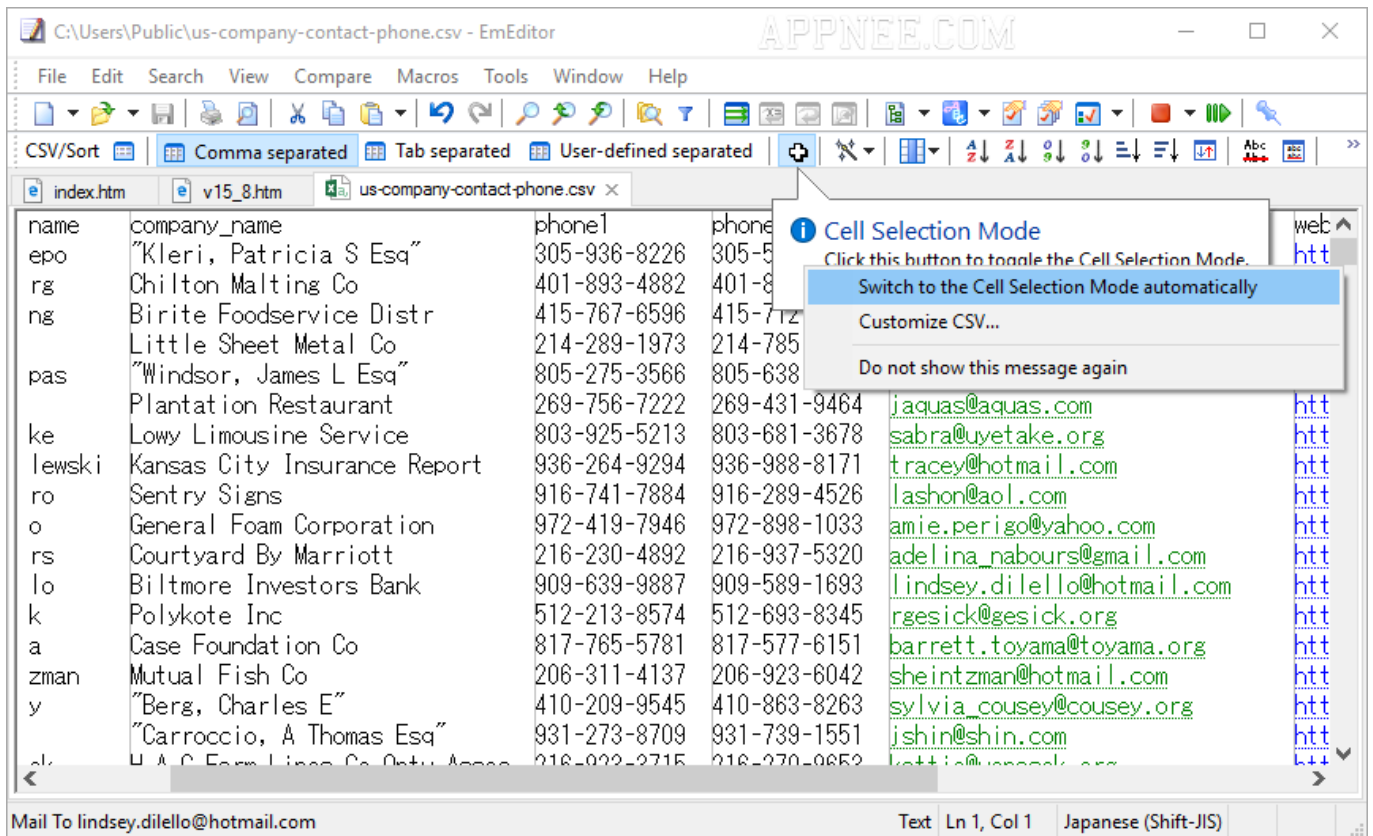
C:\Users\Public\us-company-contact-phone.csv - EmEditor

APPNEE.COM

File Edit Search View Compare Macros Tools Window Help

CSV/Sort Comma separated Tab separated User-defined separated

index.htm v15_8.htm us-company-contact-phone.csv

Cell Selection Mode
Click this button to toggle the Cell Selection Mode.

Switch to the Cell Selection Mode automatically
Customize CSV...
Do not show this message again

| name | company_name | phone1 | phone | | web |
|---|---|---|---|---|---|
| epo | "Kleri, Patricia S Esq" | 305-936-8226 | 305-5 | | htt |
| rg | Chilton Malting Co | 401-893-4882 | 401-8 | | htt |
| ng | Birite Foodservice Distr | 415-767-6596 | 415-712 | | htt |
| | Little Sheet Metal Co | 214-289-1973 | 214-785 | | htt |
| pas | "Windsor, James L Esq" | 805-275-3566 | 805-638 | | htt |
| | Plantation Restaurant | 269-756-7222 | 269-431-9464 | jaquas@aquas.com | htt |
| ke | Lowy Limousine Service | 803-925-5213 | 803-681-3678 | sabra@uyetake.org | htt |
| lewski | Kansas City Insurance Report | 936-264-9294 | 936-988-8171 | tracey@hotmail.com | htt |
| ro | Sentry Signs | 916-741-7884 | 916-289-4526 | lashon@aol.com | htt |
| o | General Foam Corporation | 972-419-7946 | 972-898-1033 | amie.perigo@yahoo.com | htt |
| rs | Courtyard By Marriott | 216-230-4892 | 216-937-5320 | adelina_nabours@gmail.com | htt |
| lo | Biltmore Investors Bank | 909-639-9887 | 909-589-1693 | lindsey.dilello@hotmail.com | htt |
| k | Polykote Inc | 512-213-8574 | 512-693-8345 | rgesick@gesick.org | htt |
| a | Case Foundation Co | 817-765-5781 | 817-577-6151 | barrett.toyama@toyama.org | htt |
| zman | Mutual Fish Co | 206-311-4137 | 206-923-6042 | sheintzman@hotmail.com | htt |
| y | "Berg, Charles E" | 410-209-9545 | 410-863-8263 | sylvia_cousey@cousey.org | htt |
| | "Carroccio, A Thomas Esq" | 931-273-8709 | 931-739-1551 | jshin@shin.com | htt |
| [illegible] | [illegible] | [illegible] | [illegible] | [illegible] | htt |

Mail To lindsey.dilello@hotmail.com Text Ln 1, Col 1 Japanese (Shift-JIS)